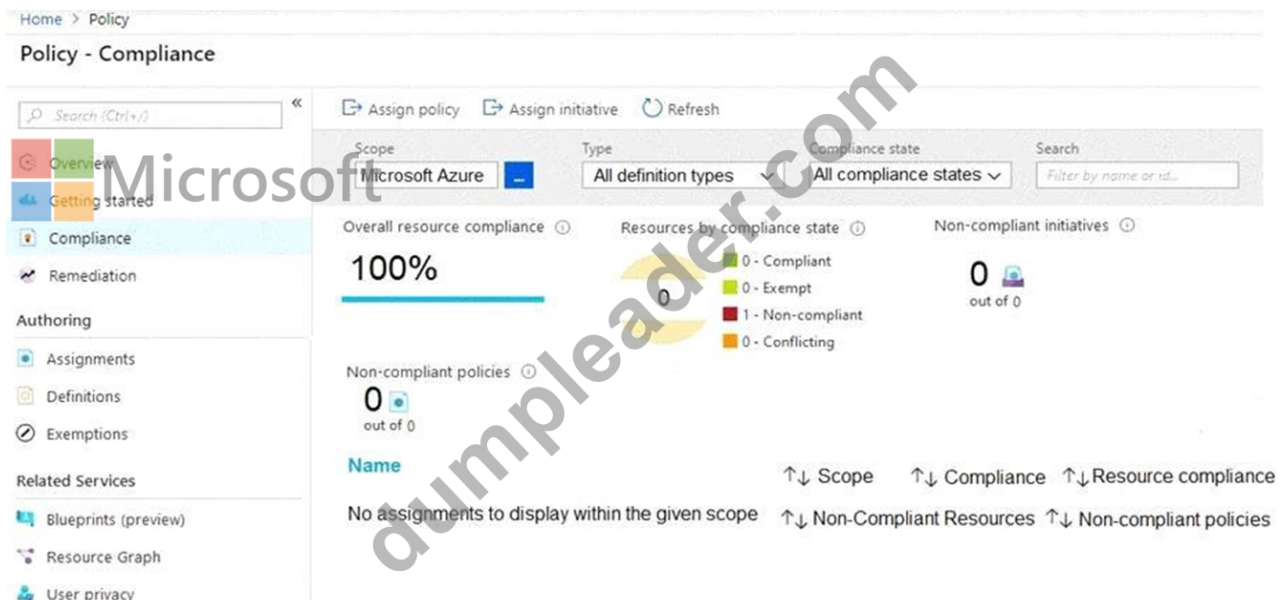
Home > Policy

Policy - Compliance

Search (Ctrl+/)

«

Overview

Microsoft

Getting started

Compliance

Remediation

Authoring

Assignments

Definitions

Exemptions

Related Services

Blueprints (preview)

Resource Graph

User privacy

Assign policy
Assign initiative
Refresh

Scope
Microsoft Azure
...

Type
All definition types

Compliance state
All compliance states

Search
Filter by name or id...

Overall resource compliance
100%

Resources by compliance state
0
0 - Compliant
0 - Exempt
1 - Non-compliant
0 - Conflicting

Non-compliant initiatives
0
out of 0

Non-compliant policies
0
out of 0

dumpleader.com

| Name | ↑↓ Scope | ↑↓ Compliance | ↑↓ Resource compliance | ↑↓ Non-Compliant Resources | ↑↓ Non-compliant policies |
|---|---|---|---|---|---|
| No assignments to display within the given scope | | | | | |